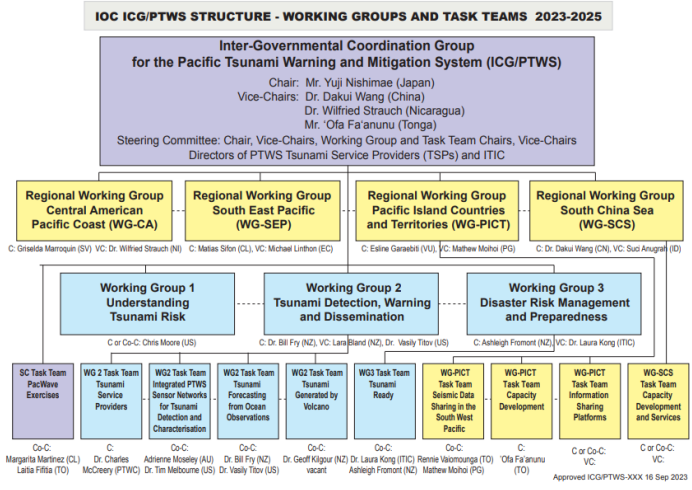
IOC ICG/PTWS STRUCTURE - WORKING GROUPS AND TASK TEAMS 2023-2025

Inter-Governmental Coordination Group for the Pacific Tsunami Warning and Mitigation System (ICG/PTWS)

Chair: Mr. Yuji Nishimae (Japan)
Vice-Chairs: Dr. Dakui Wang (China)
Dr. Wilfried Strauch (Nicaragua)
Mr. 'Ofa Fa'anunu (Tonga)
Steering Committee: Chair, Vice-Chairs, Working Group and Task Team Chairs, Vice-Chairs
Directors of PTWS Tsunami Service Providers (TSPs) and ITIC

Regional Working Group Central American Pacific Coast (WG-CA)
C: Griselda Marroquin (SV) VC: Dr. Wilfried Strauch (NI)

Regional Working Group South East Pacific (WG-SEP)
C: Matias Sifon (CL), VC: Michael Linthon (EC)

Regional Working Group Pacific Island Countries and Territories (WG-PICT)
C: Esline Garaebiti (VU), VC: Mathew Moihoi (PG)

Regional Working Group South China Sea (WG-SCS)
C: Dr. Dakui Wang (CN), VC: Suci Anugrah (ID)

Working Group 1 Understanding Tsunami Risk
C or Co-C: Chris Moore (US)

Working Group 2 Tsunami Detection, Warning and Dissemination
C: Dr. Bill Fry (NZ), VC: Lara Bland (NZ), Dr. Vasily Titov (US)

Working Group 3 Disaster Risk Management and Preparedness
C: Ashleigh Fromont (NZ), VC: Dr. Laura Kong (ITIC)

SC Task Team PacWave Exercises
Co-C: Margarita Martinez (CL) Laitia Fifitia (TO)

WG 2 Task Team Tsunami Service Providers
C: Dr. Charles McCreery (PTWC)

WG2 Task Team Integrated PTWS Sensor Networks for Tsunami Detection and Characterisation
Co-C: Adrienne Moseley (AU) Dr. Tim Melbourne (US)

WG2 Task Team Tsunami Forecasting from Ocean Observations
Co-C: Dr. Bill Fry (NZ) Dr. Vasily Titov (US)

WG2 Task Team Tsunami Generated by Volcano
Co-C: Dr. Geoff Kilgour (NZ) vacant

WG3 Task Team Tsunami Ready
Co-C: Dr. Laura Kong (ITIC) Ashleigh Fromont (NZ)

WG-PICT Task Team Seismic Data Sharing in the South West Pacific
Co-C: Rennie Vaiomounga (TO) Mathew Moihoi (PG)

WG-PICT Task Team Capacity Development
C: 'Ofa Fa'anunu (TO)

WG-PICT Task Team Information Sharing Platforms
C or Co-C: VC:

WG-SCS Task Team Capacity Development and Services
C or Co-C: VC:

Approved ICG/PTWS-XXX 16 Sep 2023